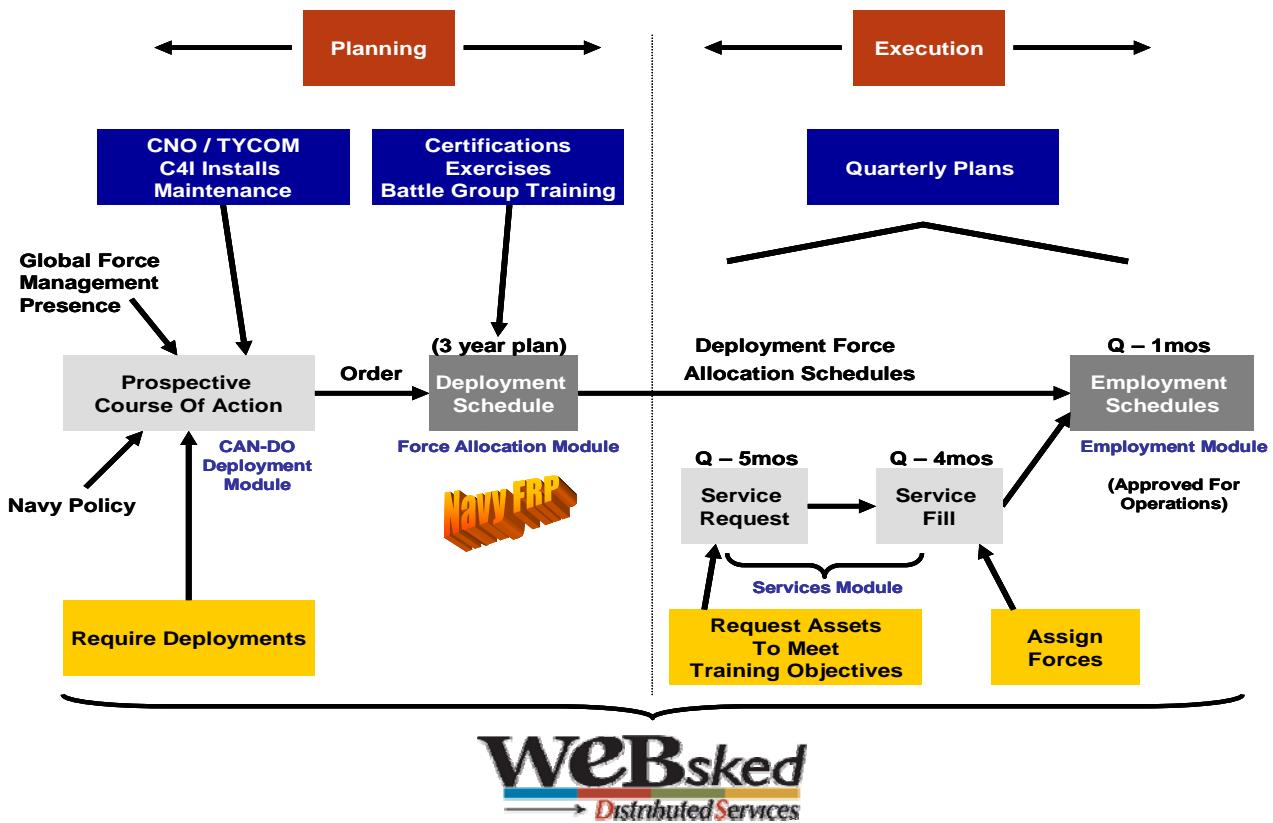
Planning

Execution

CNO / TYCOM
C4I Installs
Maintenance

Certifications
Exercises
Battle Group Training

Quarterly Plans

Global Force
Management
Presence

(3 year plan)

Deployment Force
Allocation Schedules

Q – 1mos

Prospective
Course Of Action

Order

Deployment
Schedule

Employment
Schedules

CAN-DO
Deployment
Module

Force Allocation Module

Employment Module

Q – 5mos

Q – 4mos

Navy Policy

Service
Request

Service
Fill

(Approved For
Operations)

Navy FRP

Services Module

Require Deployments

Request Assets
To Meet
Training Objectives

Assign
Forces

WEBsked
Distributed Services